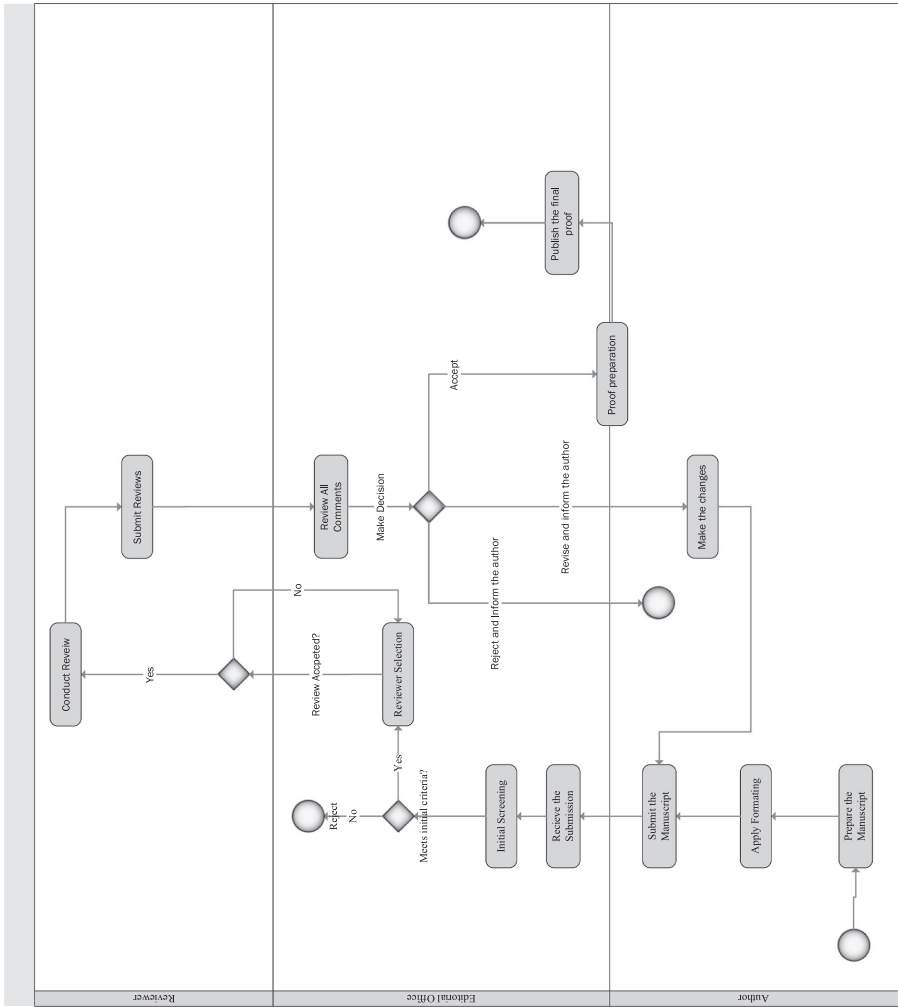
Author

Editorial Office

Reviewer

Prepare the Manuscript

Apply Formating

Submit the Manuscript

Recieve the Submission

Initial Screening

Meets initial criteria?

No

Reject

Yes

Reviewer Selection

Review Accpeted?

No

Yes

Conduct Reveiw

Submit Reviews

Review All Comments

Make Decision

Reject and Inform the author

Revise and inform the author

Accept

Make the changes

Proof preparation

Publish the final proof